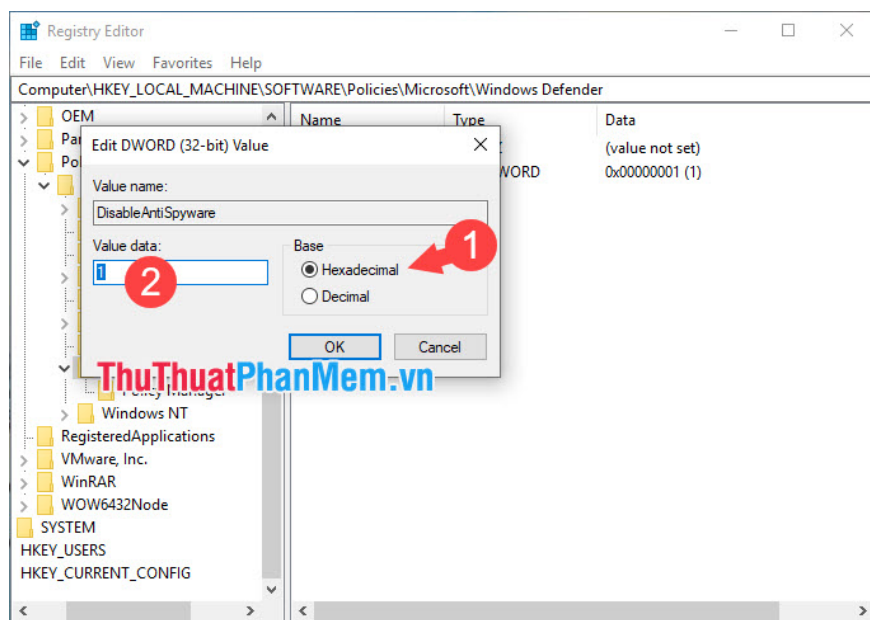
Registry Editor

File Edit View Favorites Help

Computer\HKEY_LOCAL_MACHINE\SOFTWARE\Policies\Microsoft\Windows Defender

OEM
Par
Pol

Name
Type
Data
(value not set)
WORD
0x00000001 (1)

Edit DWORD (32-bit) Value

Value name:
DisableAntiSpyware

Value data:
1

Base
Hexadecimal
Decimal

1
2

OK
Cancel

ThuThuatPhanMem.vn

Policy Manager
Windows NT
RegisteredApplications
VMware, Inc.
WinRAR
WOW6432Node
SYSTEM
HKEY_USERS
HKEY_CURRENT_CONFIG